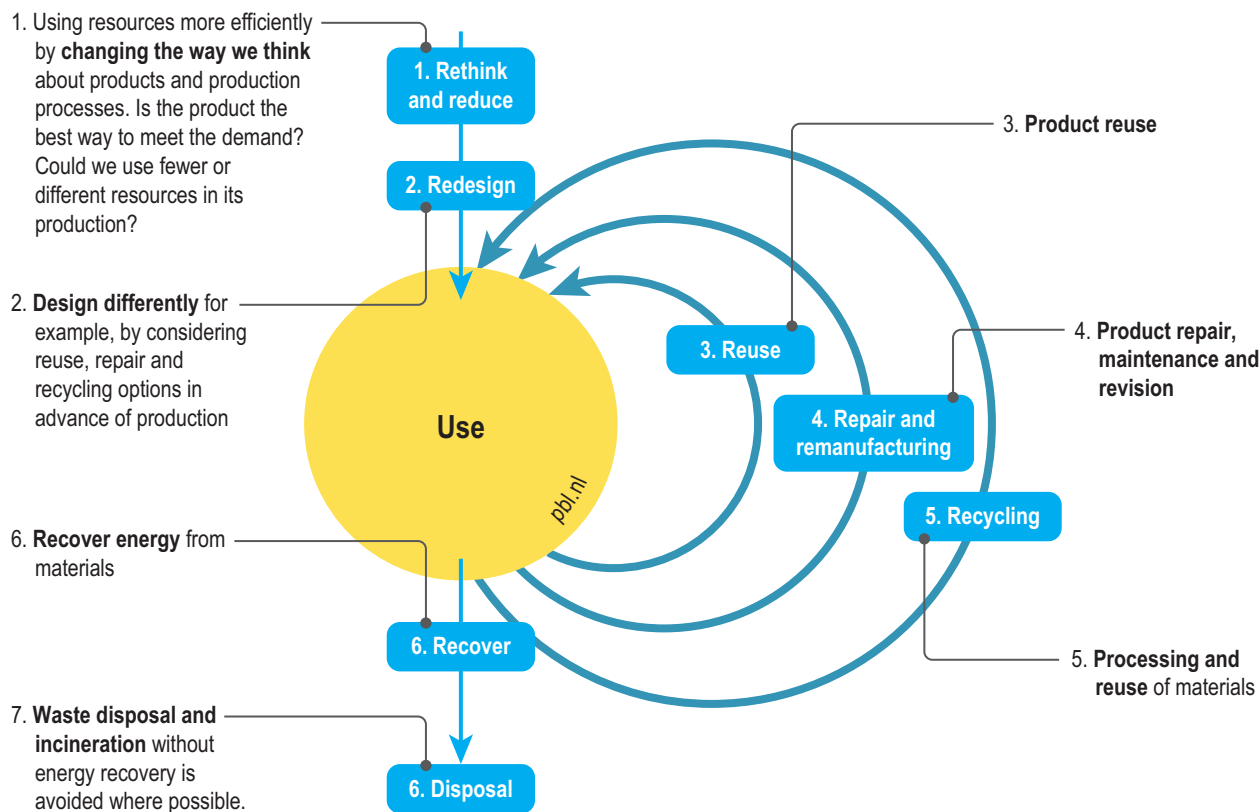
1. Using resources more efficiently by **changing the way we think** about products and production processes. Is the product the best way to meet the demand? Could we use fewer or different resources in its production?

2. **Design differently** for example, by considering reuse, repair and recycling options in advance of production

6. **Recover energy** from materials

7. **Waste disposal and incineration** without energy recovery is avoided where possible.

1. Rethink and reduce

2. Redesign

Use

pbl.nl

3. Reuse

4. Repair and remanufacturing

5. Recycling

6. Recover

6. Disposal

3. **Product reuse**

4. **Product repair, maintenance and revision**

5. **Processing and reuse** of materials